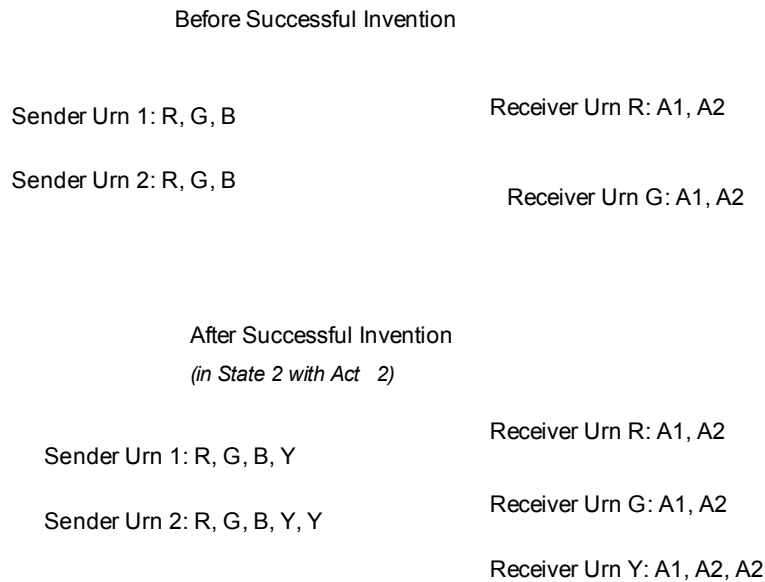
Before Successful Invention

Sender Urn 1: R, G, B

Receiver Urn R: A1, A2

Sender Urn 2: R, G, B

Receiver Urn G: A1, A2

After Successful Invention

*(in State 2 with Act 2)*

Receiver Urn R: A1, A2

Sender Urn 1: R, G, B, Y

Receiver Urn G: A1, A2

Sender Urn 2: R, G, B, Y, Y

Receiver Urn Y: A1, A2, A2